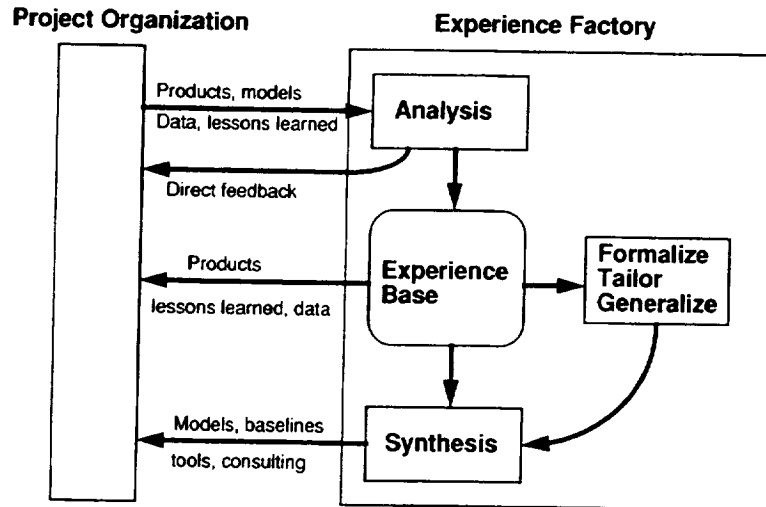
Project Organization

Experience Factory

Products, models

Data, lessons learned

Analysis

Direct feedback

Products

lessons learned, data

Experience Base

Formalize Tailor Generalize

Models, baselines

tools, consulting

Synthesis